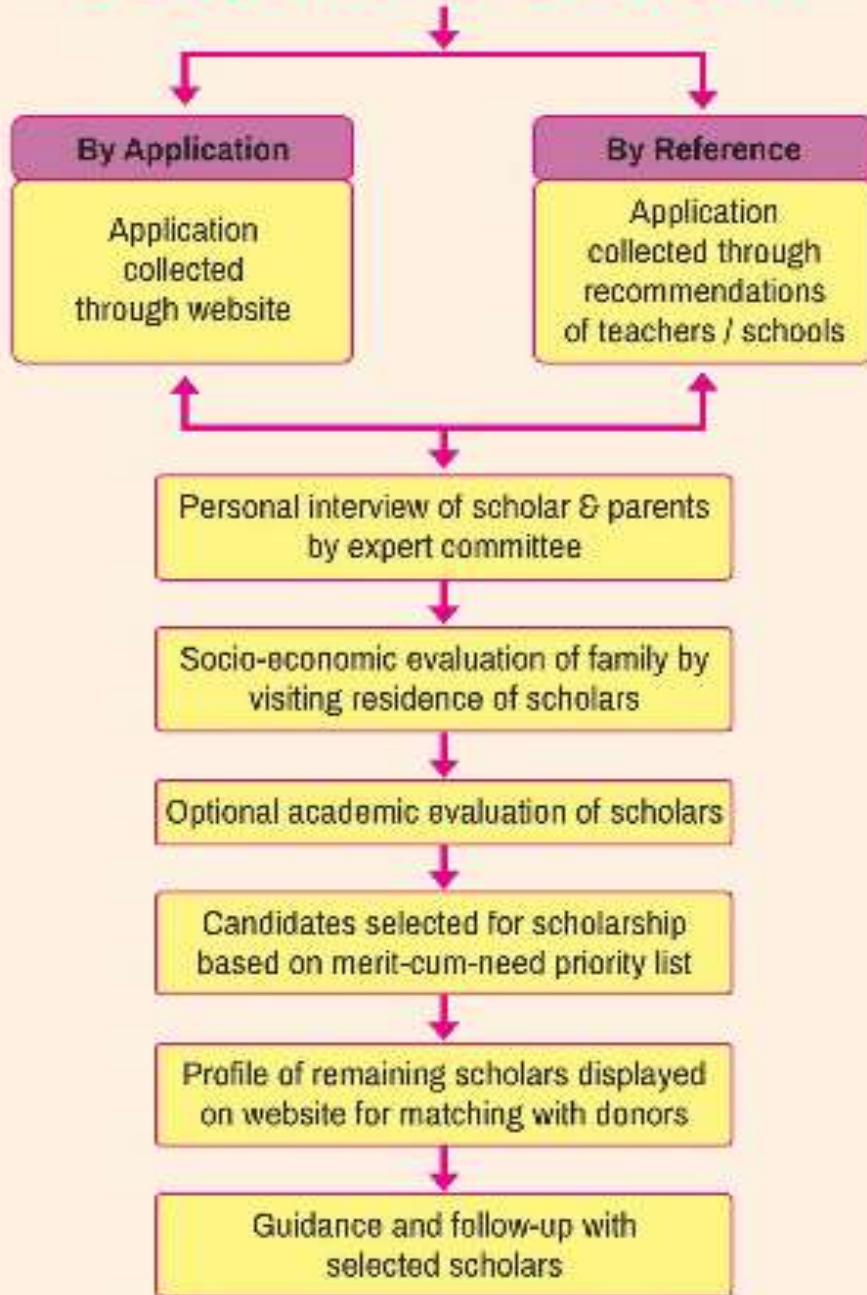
By Application

Application collected through website

By Reference

Application collected through recommendations of teachers / schools

Personal interview of scholar & parents by expert committee

Socio-economic evaluation of family by visiting residence of scholars

Optional academic evaluation of scholars

Candidates selected for scholarship based on merit-cum-need priority list

Profile of remaining scholars displayed on website for matching with donors

Guidance and follow-up with selected scholars